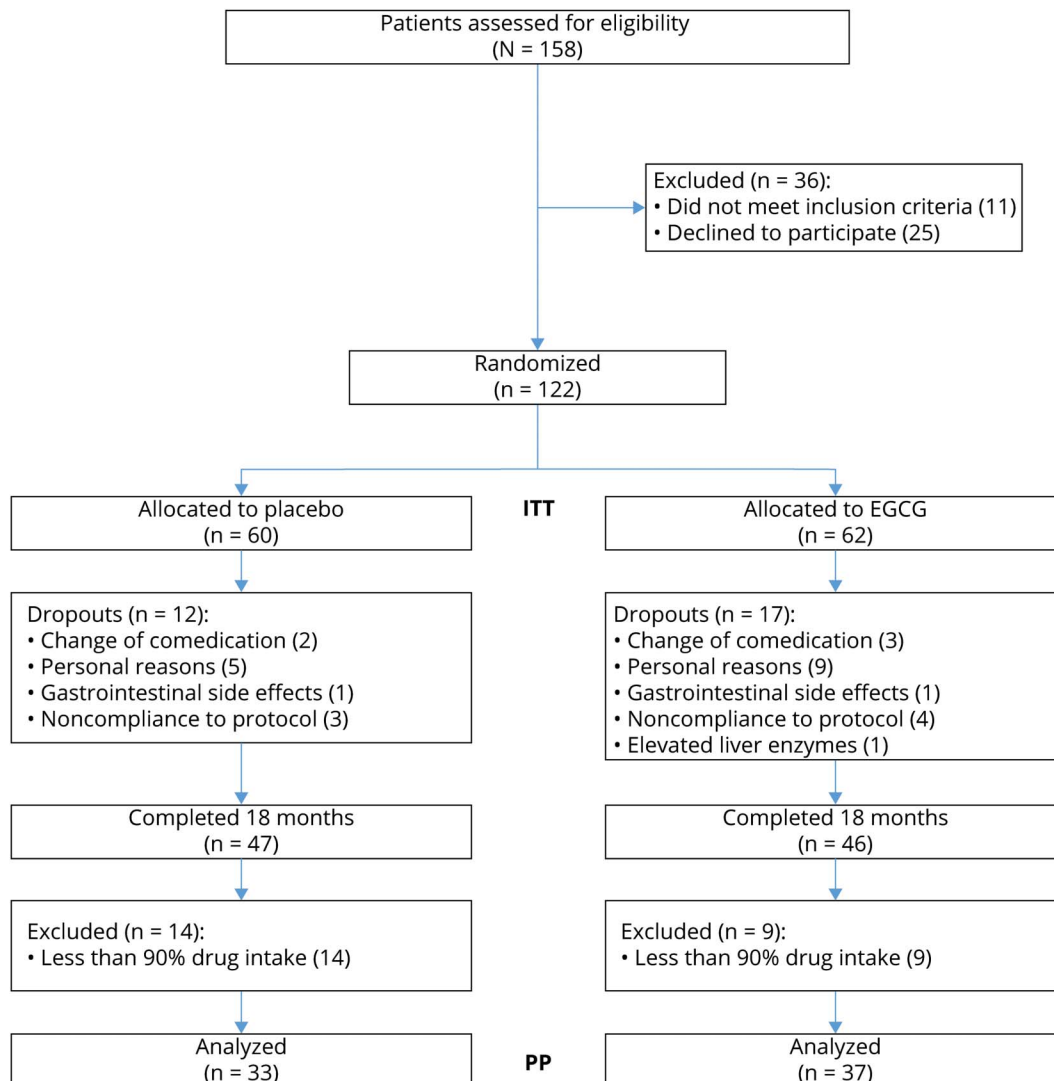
Patients assessed for eligibility
(N = 158)

Excluded (n = 36):
• Did not meet inclusion criteria (11)
• Declined to participate (25)

Randomized
(n = 122)

Allocated to placebo
(n = 60)

ITT

Allocated to EGCG
(n = 62)

Dropouts (n = 12):
• Change of comedication (2)
• Personal reasons (5)
• Gastrointestinal side effects (1)
• Noncompliance to protocol (3)

Dropouts (n = 17):
• Change of comedication (3)
• Personal reasons (9)
• Gastrointestinal side effects (1)
• Noncompliance to protocol (4)
• Elevated liver enzymes (1)

Completed 18 months
(n = 47)

Completed 18 months
(n = 46)

Excluded (n = 14):
• Less than 90% drug intake (14)

Excluded (n = 9):
• Less than 90% drug intake (9)

Analyzed
(n = 33)

PP

Analyzed
(n = 37)